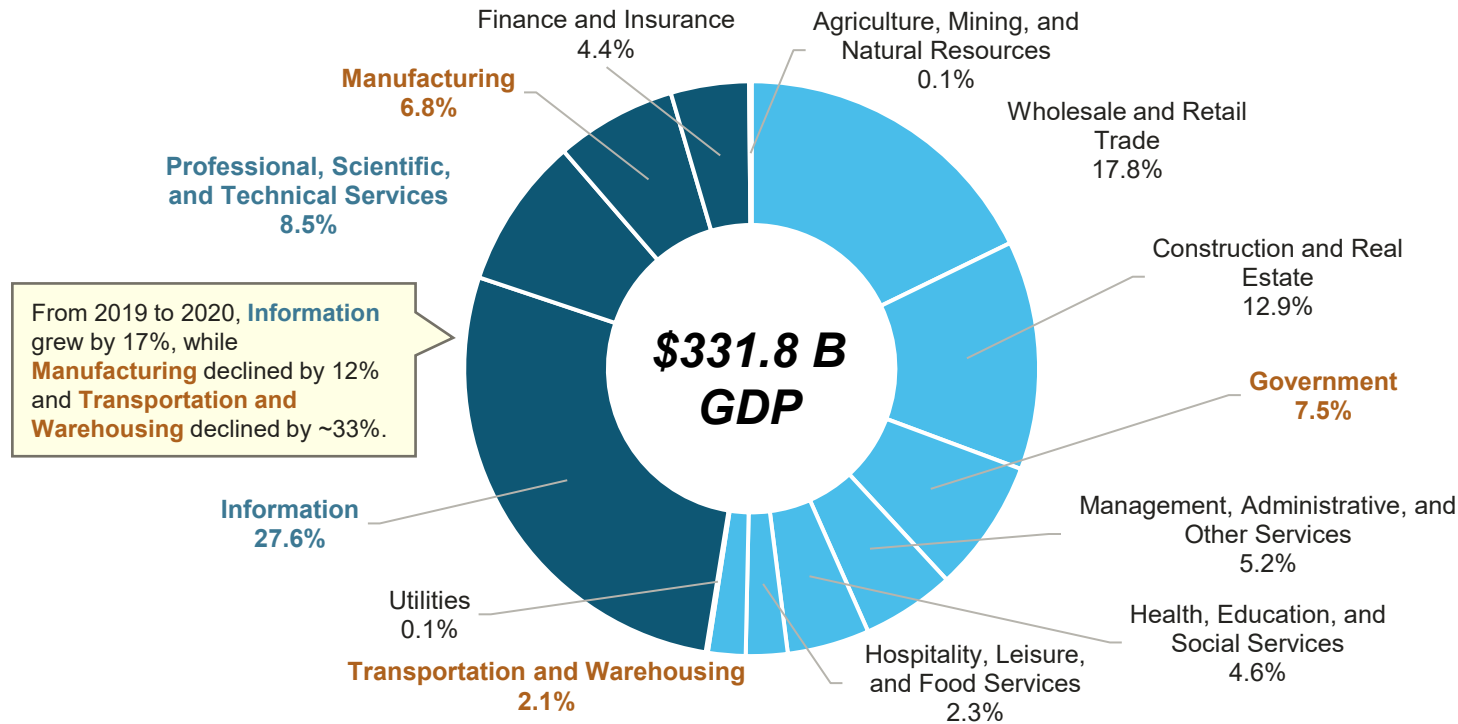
Finance and Insurance
4.4%

Agriculture, Mining, and Natural Resources
0.1%

Manufacturing
6.8%

Wholesale and Retail Trade
17.8%

Professional, Scientific, and Technical Services
8.5%

Construction and Real Estate
12.9%

From 2019 to 2020, Information grew by 17%, while Manufacturing declined by 12% and Transportation and Warehousing declined by ~33%.

$331.8 B
GDP

Government
7.5%

Information
27.6%

Management, Administrative, and Other Services
5.2%

Utilities
0.1%

Health, Education, and Social Services
4.6%

Hospitality, Leisure, and Food Services
2.3%

Transportation and Warehousing
2.1%